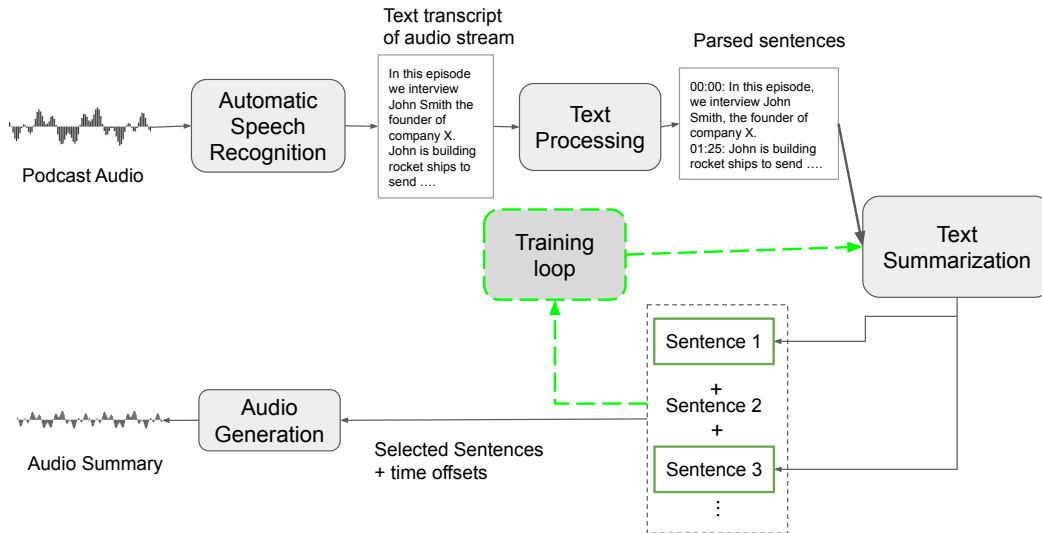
Text transcript of audio stream

Parsed sentences

Podcast Audio

Automatic Speech Recognition

In this episode we interview John Smith the founder of company X. John is building rocket ships to send ….

Text Processing

00:00: In this episode, we interview John Smith, the founder of company X.
01:25: John is building rocket ships to send ….

Training loop

Text Summarization

Sentence 1

+

Sentence 2

+

Sentence 3

⋮

Audio Generation

Audio Summary

Selected Sentences + time offsets